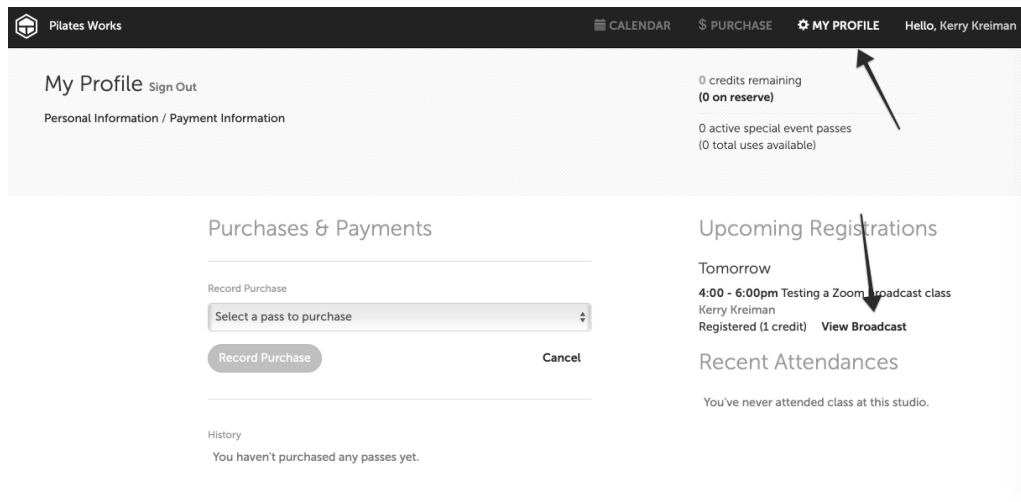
Pilates Works

CALENDAR $ PURCHASE MY PROFILE Hello, Kerry Kreiman

My Profile Sign Out

Personal Information / Payment Information

0 credits remaining
(0 on reserve)

0 active special event passes
(0 total uses available)

Purchases & Payments

Record Purchase

Select a pass to purchase

Record Purchase

Cancel

History

You haven't purchased any passes yet.

Upcoming Registrations

Tomorrow

4:00 - 6:00pm Testing a Zoom Broadcast class
Kerry Kreiman
Registered (1 credit) View Broadcast

Recent Attendances

You've never attended class at this studio.